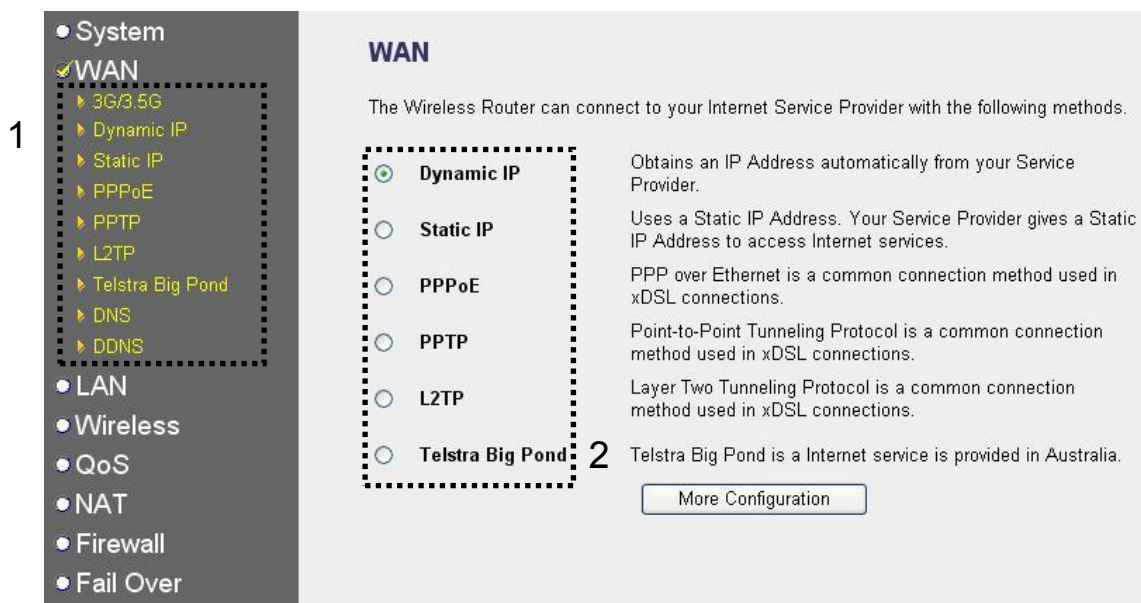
System
WAN
3G/3.5G
Dynamic IP
Static IP
PPPoE
PPTP
L2TP
Telstra Big Pond
DNS
DDNS
LAN
Wireless
QoS
NAT
Firewall
Fail Over

1

WAN

The Wireless Router can connect to your Internet Service Provider with the following methods.

| | | |
|---|---|---|
| ⊙ | Dynamic IP | Obtains an IP Address automatically from your Service Provider. |
| ○ | Static IP | Uses a Static IP Address. Your Service Provider gives a Static IP Address to access Internet services. |
| ○ | PPPoE | PPP over Ethernet is a common connection method used in xDSL connections. |
| ○ | PPTP | Point-to-Point Tunneling Protocol is a common connection method used in xDSL connections. |
| ○ | L2TP | Layer Two Tunneling Protocol is a common connection method used in xDSL connections. |
| ○ | Telstra Big Pond | Telstra Big Pond is a Internet service is provided in Australia. |

2

More Configuration